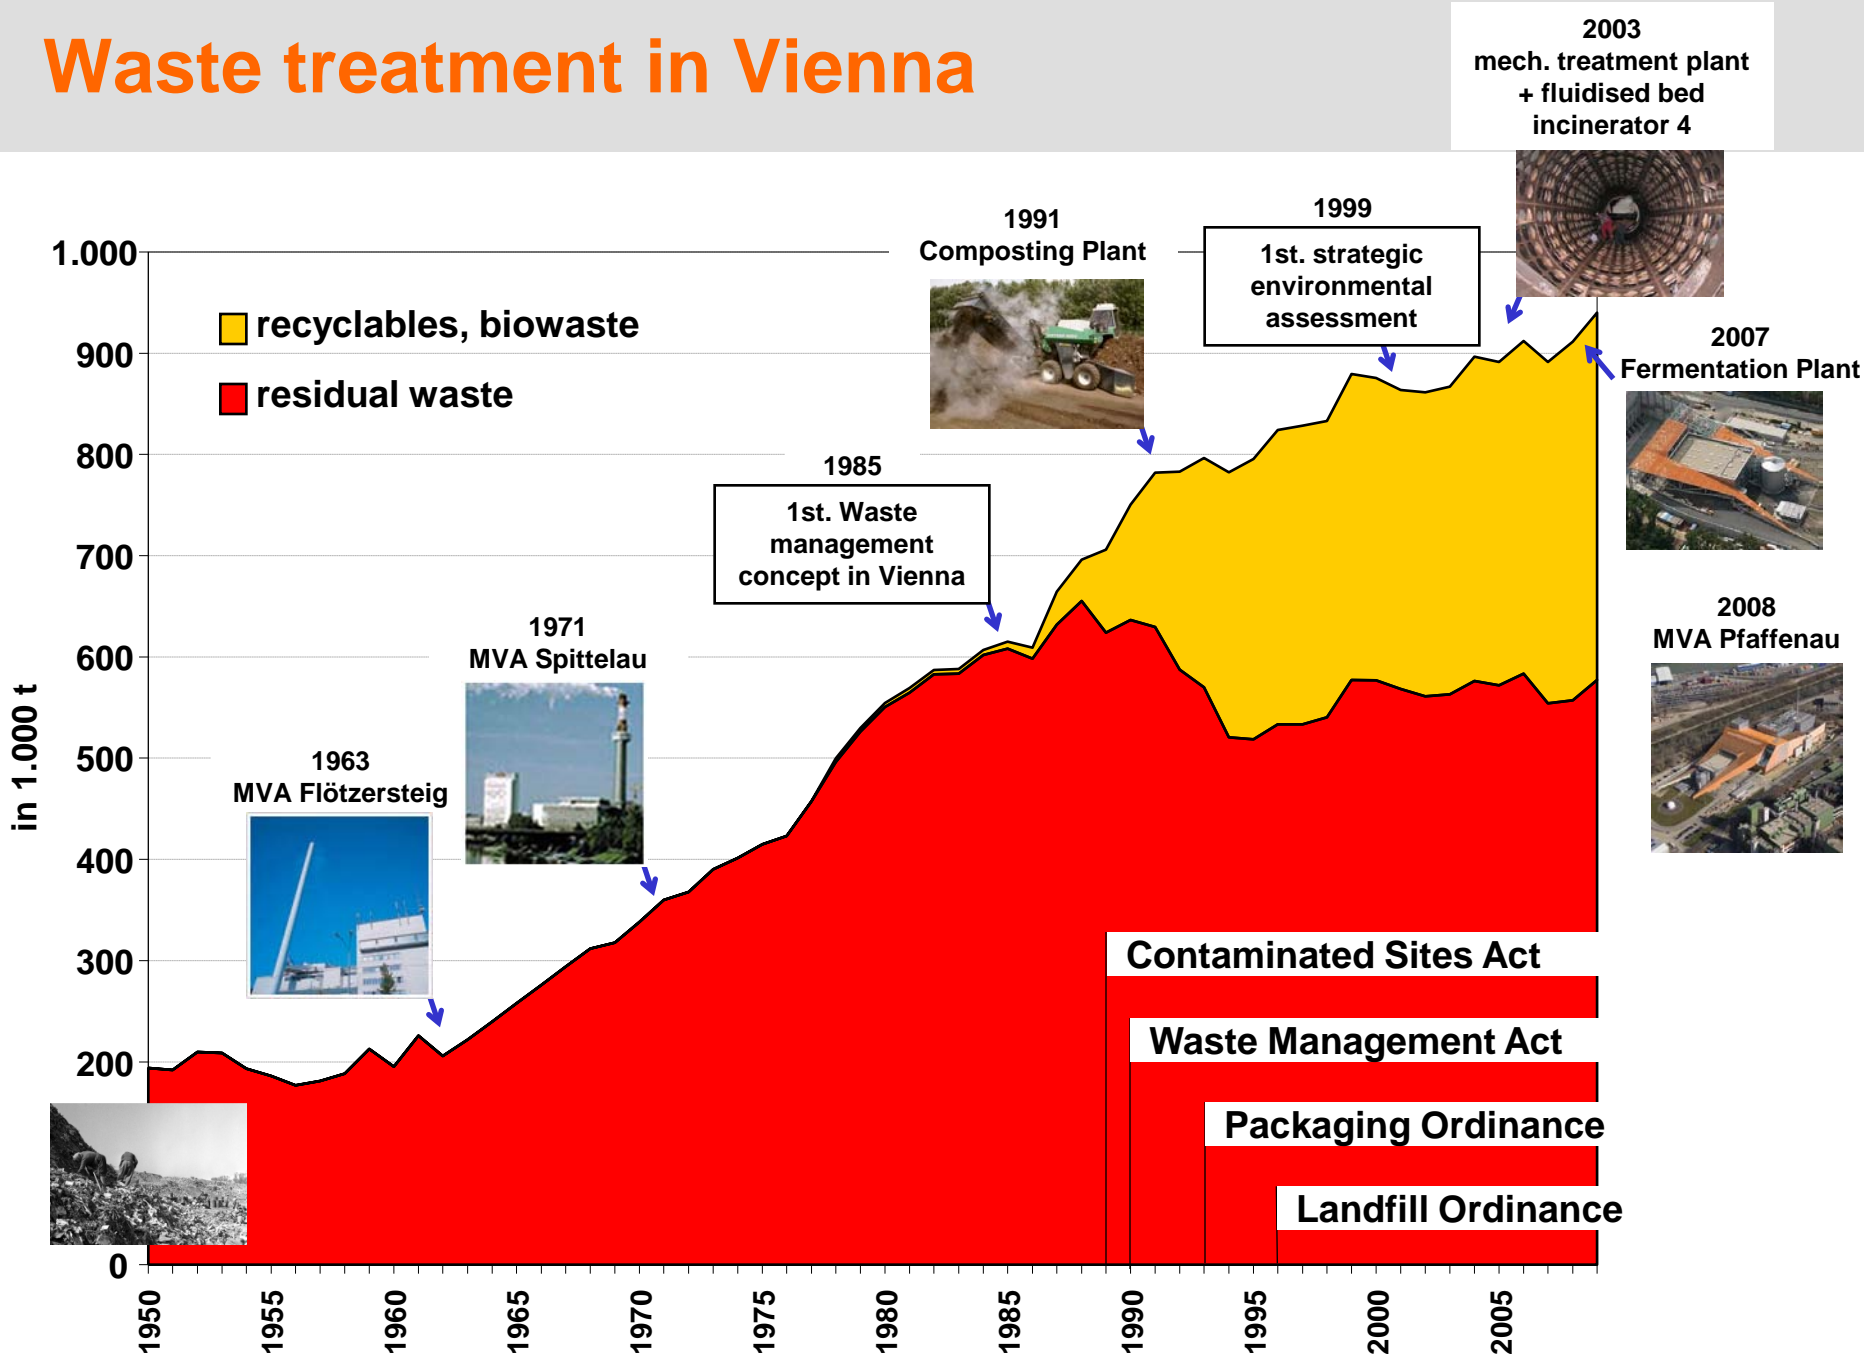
Waste treatment in Vienna

2003
mech. treatment plant
+ fluidised bed
incinerator 4

1.000
900
800
700
600
500
400
300
200
0

in 1.000 t

recyclables, biowaste
residual waste

1991
Composting Plant

1999
1st. strategic environmental assessment

2007
Fermentation Plant

1985
1st. Waste management concept in Vienna

2008
MVA Pfaffenau

1971
MVA Spittelau

1963
MVA Flötzersteig

Contaminated Sites Act
Waste Management Act
Packaging Ordinance
Landfill Ordinance

1950
1955
1960
1965
1970
1975
1980
1985
1990
1995
2000
2005